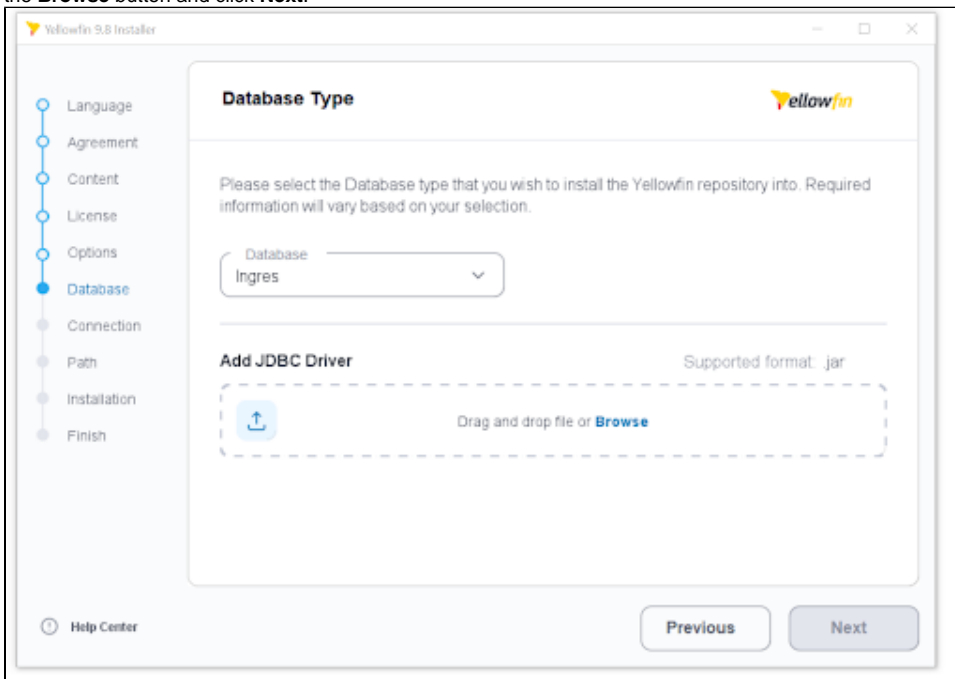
the **Browse** button and click **Next**.

Yellowfin 9.8 Installer

Language
Agreement
Content
License
Options
Database
Connection
Path
Installation
Finish

Database Type

Yellowfin

Please select the Database type that you wish to install the Yellowfin repository into. Required information will vary based on your selection.

Database
Ingres

Add JDBC Driver

Supported format: .jar

Drag and drop file or Browse

Help Center

Previous

Next